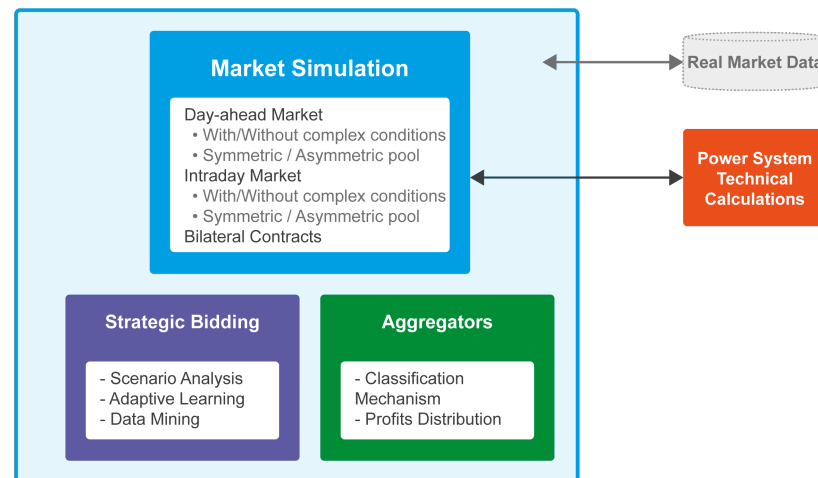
Market Simulation

Day-ahead Market
• With/Without complex conditions
• Symmetric / Asymmetric pool
Intraday Market
• With/Without complex conditions
• Symmetric / Asymmetric pool
Bilateral Contracts

Real Market Data

Power System Technical Calculations

Strategic Bidding

- Scenario Analysis
- Adaptive Learning
- Data Mining

Aggregators

- Classification Mechanism
- Profits Distribution